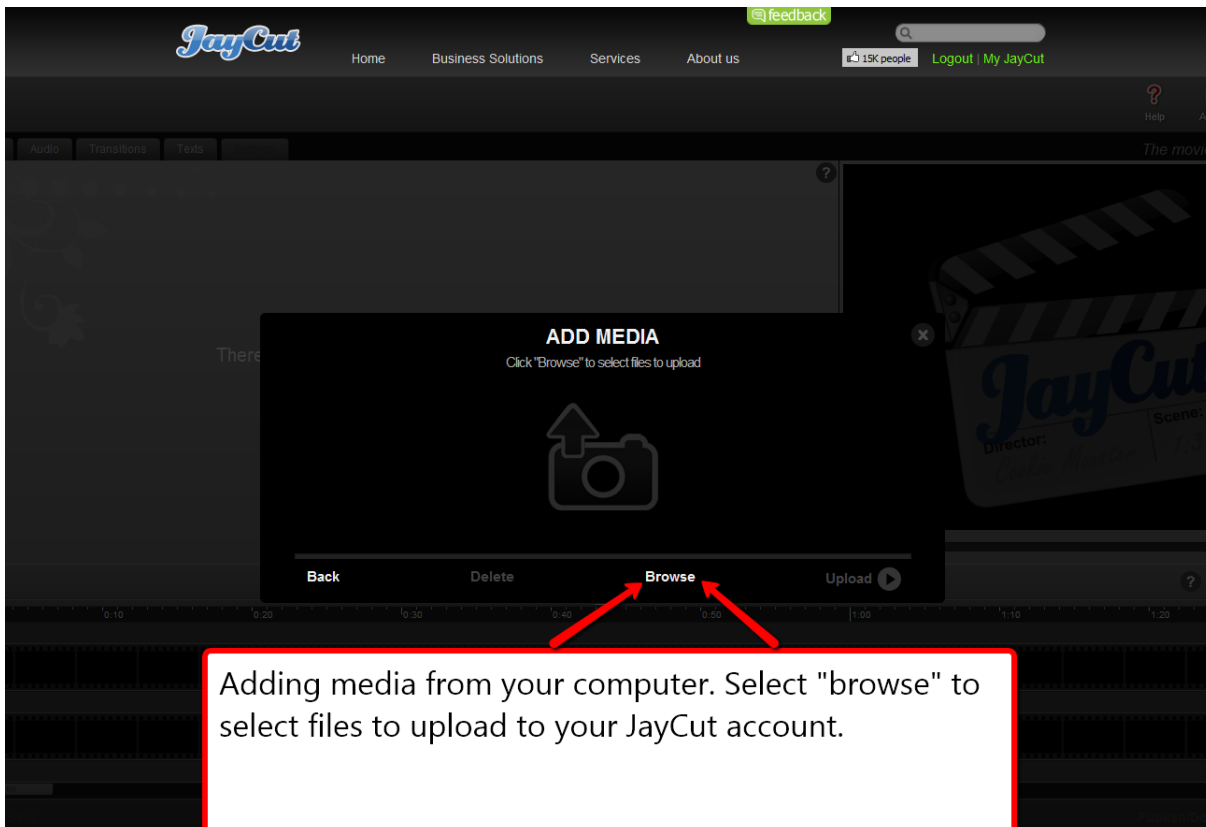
feedback

JayCut

Home Business Solutions Services About us

15K people Logout | My JayCut

Help

Audio Transitions Texts

The movi

There

ADD MEDIA

Click "Browse" to select files to upload

Back Delete Browse Upload

0:10 0:20 0:30 0:40 0:50 1:00 1:10 1:20

JayCut

Director:

Scene:

Adding media from your computer. Select "browse" to select files to upload to your JayCut account.